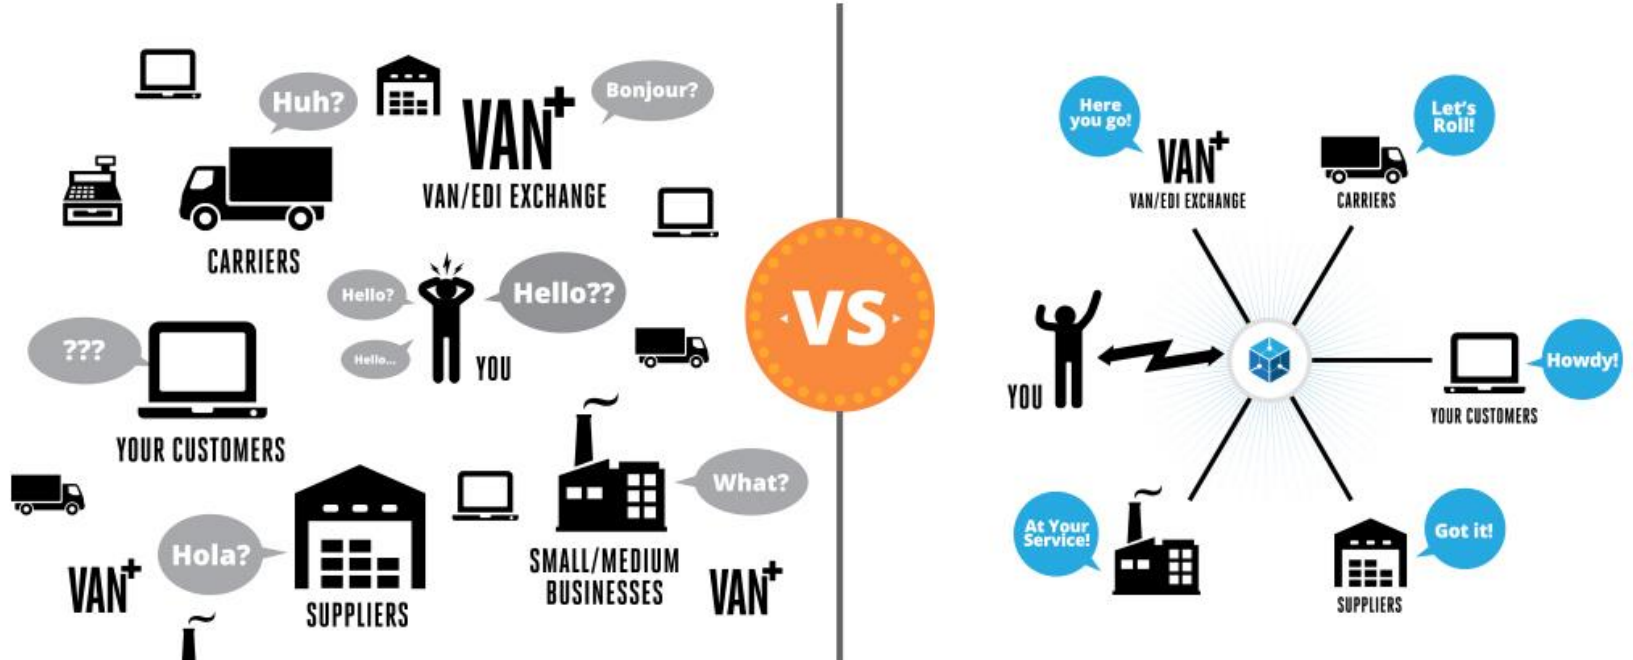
Huh?

VAN+

Bonjour?

VAN/EDI EXCHANGE

CARRIERS

Hello?

Hello??

Hello...

YOU

???

YOUR CUSTOMERS

What?

Hola?

SUPPLIERS

SMALL/MEDIUM BUSINESSES

VAN+

VAN+

VS

Here you go!

VAN+

VAN/EDI EXCHANGE

Let's Roll!

CARRIERS

YOU

Howdy!

YOUR CUSTOMERS

At Your Service!

Got it!

SUPPLIERS